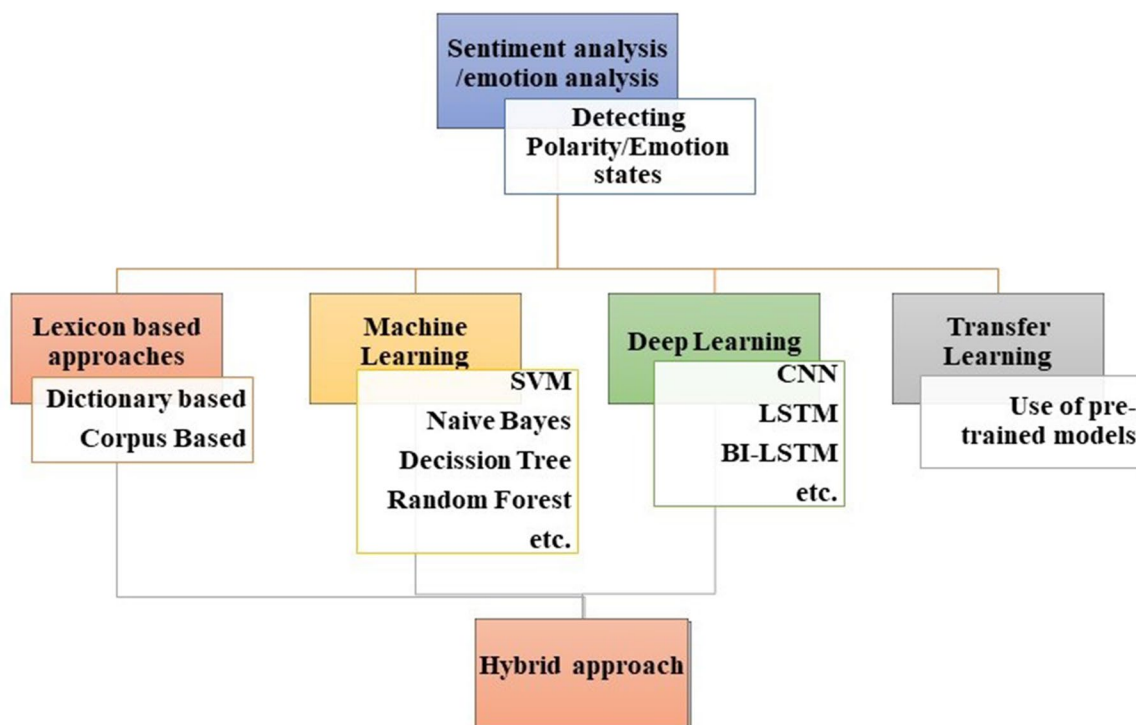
Sentiment analysis /emotion analysis

Detecting Polarity/Emotion states

Lexicon based approaches

Dictionary based
Corpus Based

Machine Learning

SVM
Naive Bayes
Decission Tree
Random Forest
etc.

Deep Learning

CNN
LSTM
BI-LSTM
etc.

Transfer Learning

Use of pre-trained models

Hybrid approach